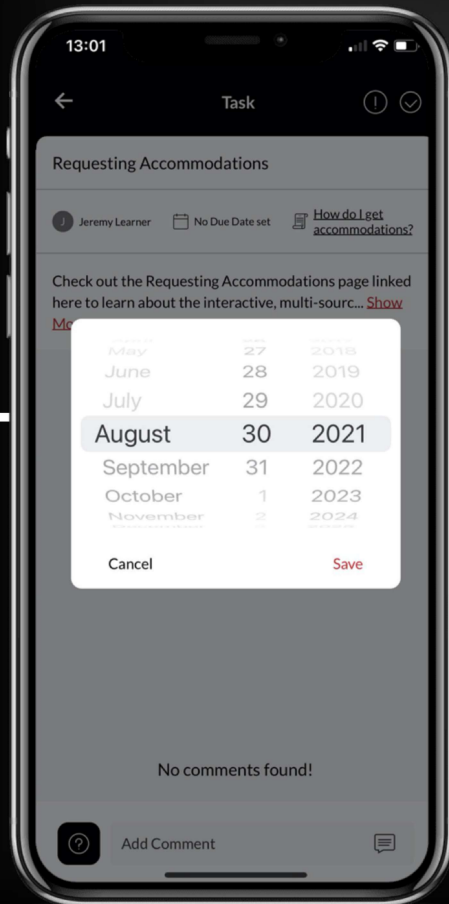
13:01

Task

Requesting Accommodations

J Jeremy Learner

No Due Date set

How do I get accommodations?

Check out the Requesting Accommodations page linked here to learn about the interactive, multi-sourc... Show Mo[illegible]

| | | |
|---|---|---|
| May | 27 | 2018 |
| June | 28 | 2019 |
| July | 29 | 2020 |
| August | 30 | 2021 |
| September | 31 | 2022 |
| October | 1 | 2023 |
| November | 2 | 2024 |

Cancel

Save

No comments found!

Add Comment